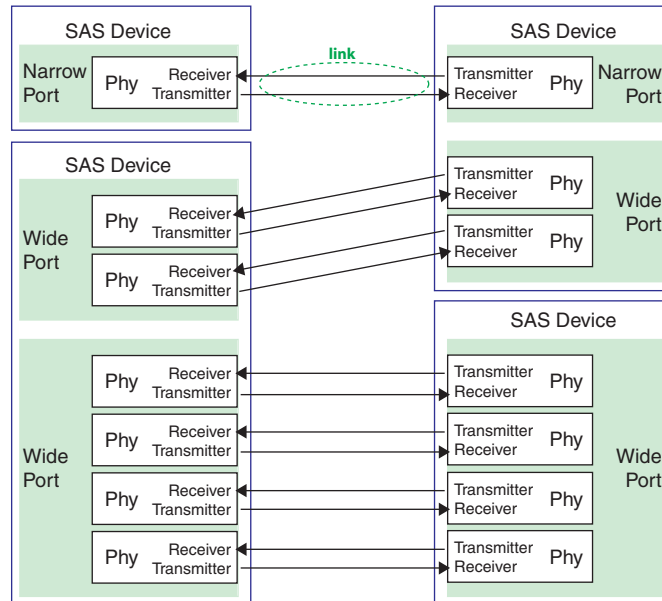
SAS Device

Narrow Port

Phy Receiver Transmitter

link

SAS Device

Transmitter Receiver Phy

Narrow Port

SAS Device

Wide Port

Phy Receiver Transmitter

Phy Receiver Transmitter

Transmitter Receiver Phy

Transmitter Receiver Phy

Wide Port

SAS Device

Wide Port

Phy Receiver Transmitter

Phy Receiver Transmitter

Phy Receiver Transmitter

Phy Receiver Transmitter

Transmitter Receiver Phy

Transmitter Receiver Phy

Transmitter Receiver Phy

Transmitter Receiver Phy

Wide Port